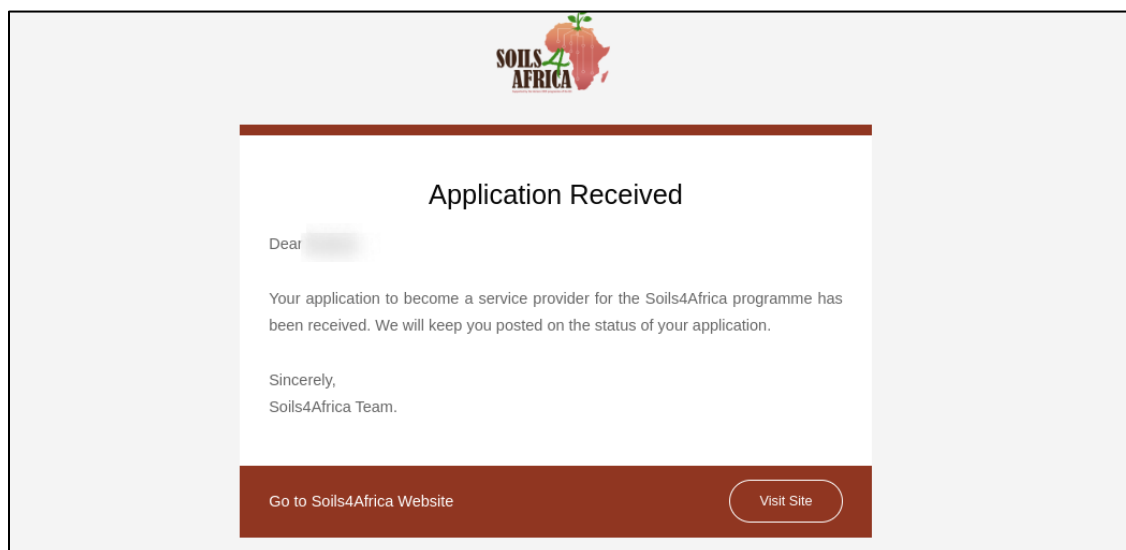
SOILS 4 AFRICA

Application Received

Dear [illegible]

Your application to become a service provider for the Soils4Africa programme has been received. We will keep you posted on the status of your application.

Sincerely,
Soils4Africa Team.

Go to Soils4Africa Website

Visit Site